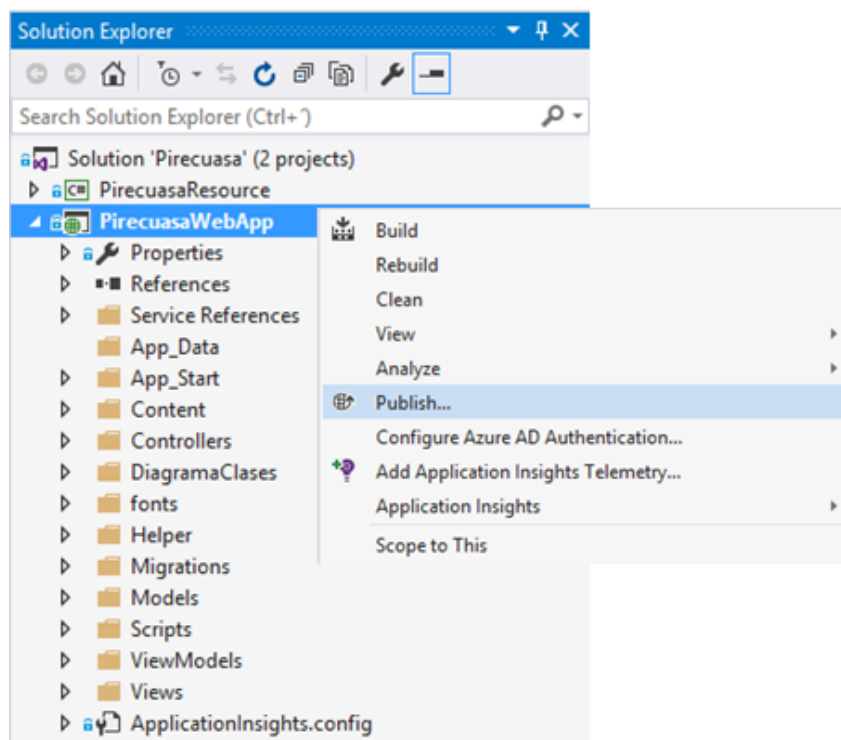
Solution Explorer

Search Solution Explorer (Ctrl+')

Solution 'Pirecuasa' (2 projects)
PirecuasaResource
PirecuasaWebApp
Properties
References
Service References
App_Data
App_Start
Content
Controllers
DiagramaClases
fonts
Helper
Migrations
Models
Scripts
ViewModels
Views
ApplicationInsights.config

Build
Rebuild
Clean
View
Analyze
Publish...
Configure Azure AD Authentication...
Add Application Insights Telemetry...
Application Insights
Scope to This